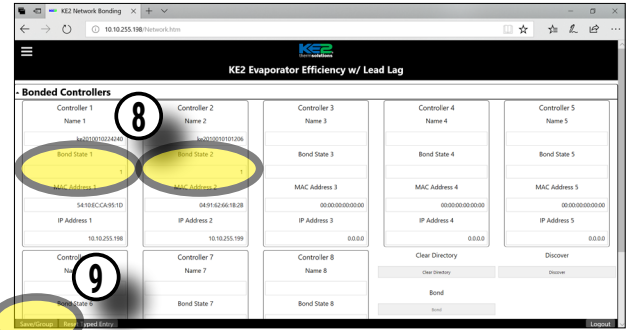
KE2 Network Bonding

10.10.255.198/Network.htm

KE2 thermsolutions

KE2 Evaporator Efficiency w/ Lead Lag

- Bonded Controllers

| Controller 1 | Controller 2 | Controller 3 | Controller 4 | Controller 5 |
|---|---|---|---|---|
| Name 1 | Name 2 | Name 3 | Name 4 | Name 5 |
| ke20100102242​40 | ke20100101012​06 | | | |
| Bond State 1 | Bond State 2 | Bond State 3 | Bond State 4 | Bond State 5 |
| 1 | 1 | | | |
| MAC Address 1 | MAC Address 2 | MAC Address 3 | MAC Address 4 | MAC Address 5 |
| 54:10:EC:CA:95:1D | 04:91:62:66:18:28 | 00:00:00:00:00:00 | 00:00:00:00:00:00 | 00:00:00:00:00:00 |
| IP Address 1 | IP Address 2 | IP Address 3 | IP Address 4 | IP Address 5 |
| 10.10.255.198 | 10.10.255.199 | 0.0.0.0 | 0.0.0.0 | 0.0.0.0 |

8

| Controll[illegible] | Controller 7 | Controller 8 | Clear Directory | Discover |
|---|---|---|---|---|
| Na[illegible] | Name 7 | Name 8 | Clear Directory | Discover |
| Bond State 6 | Bond State 7 | Bond State 8 | Bond | |
| | | | Bond | |

9

Save/Group Reset Typed Entry Logout